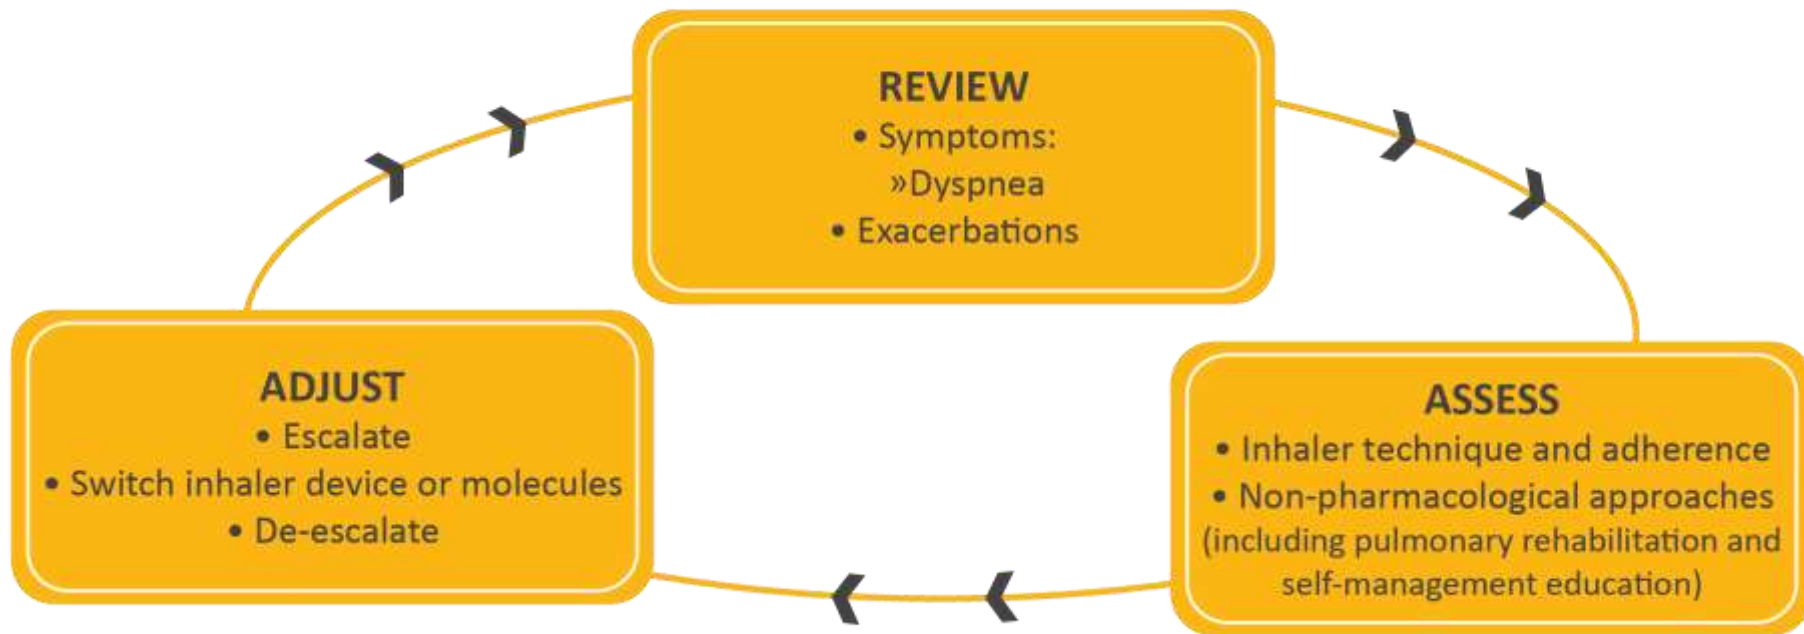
REVIEW
• Symptoms:
»Dyspnea
• Exacerbations

ASSESS
• Inhaler technique and adherence
• Non-pharmacological approaches
(including pulmonary rehabilitation and self-management education)

ADJUST
• Escalate
• Switch inhaler device or molecules
• De-escalate